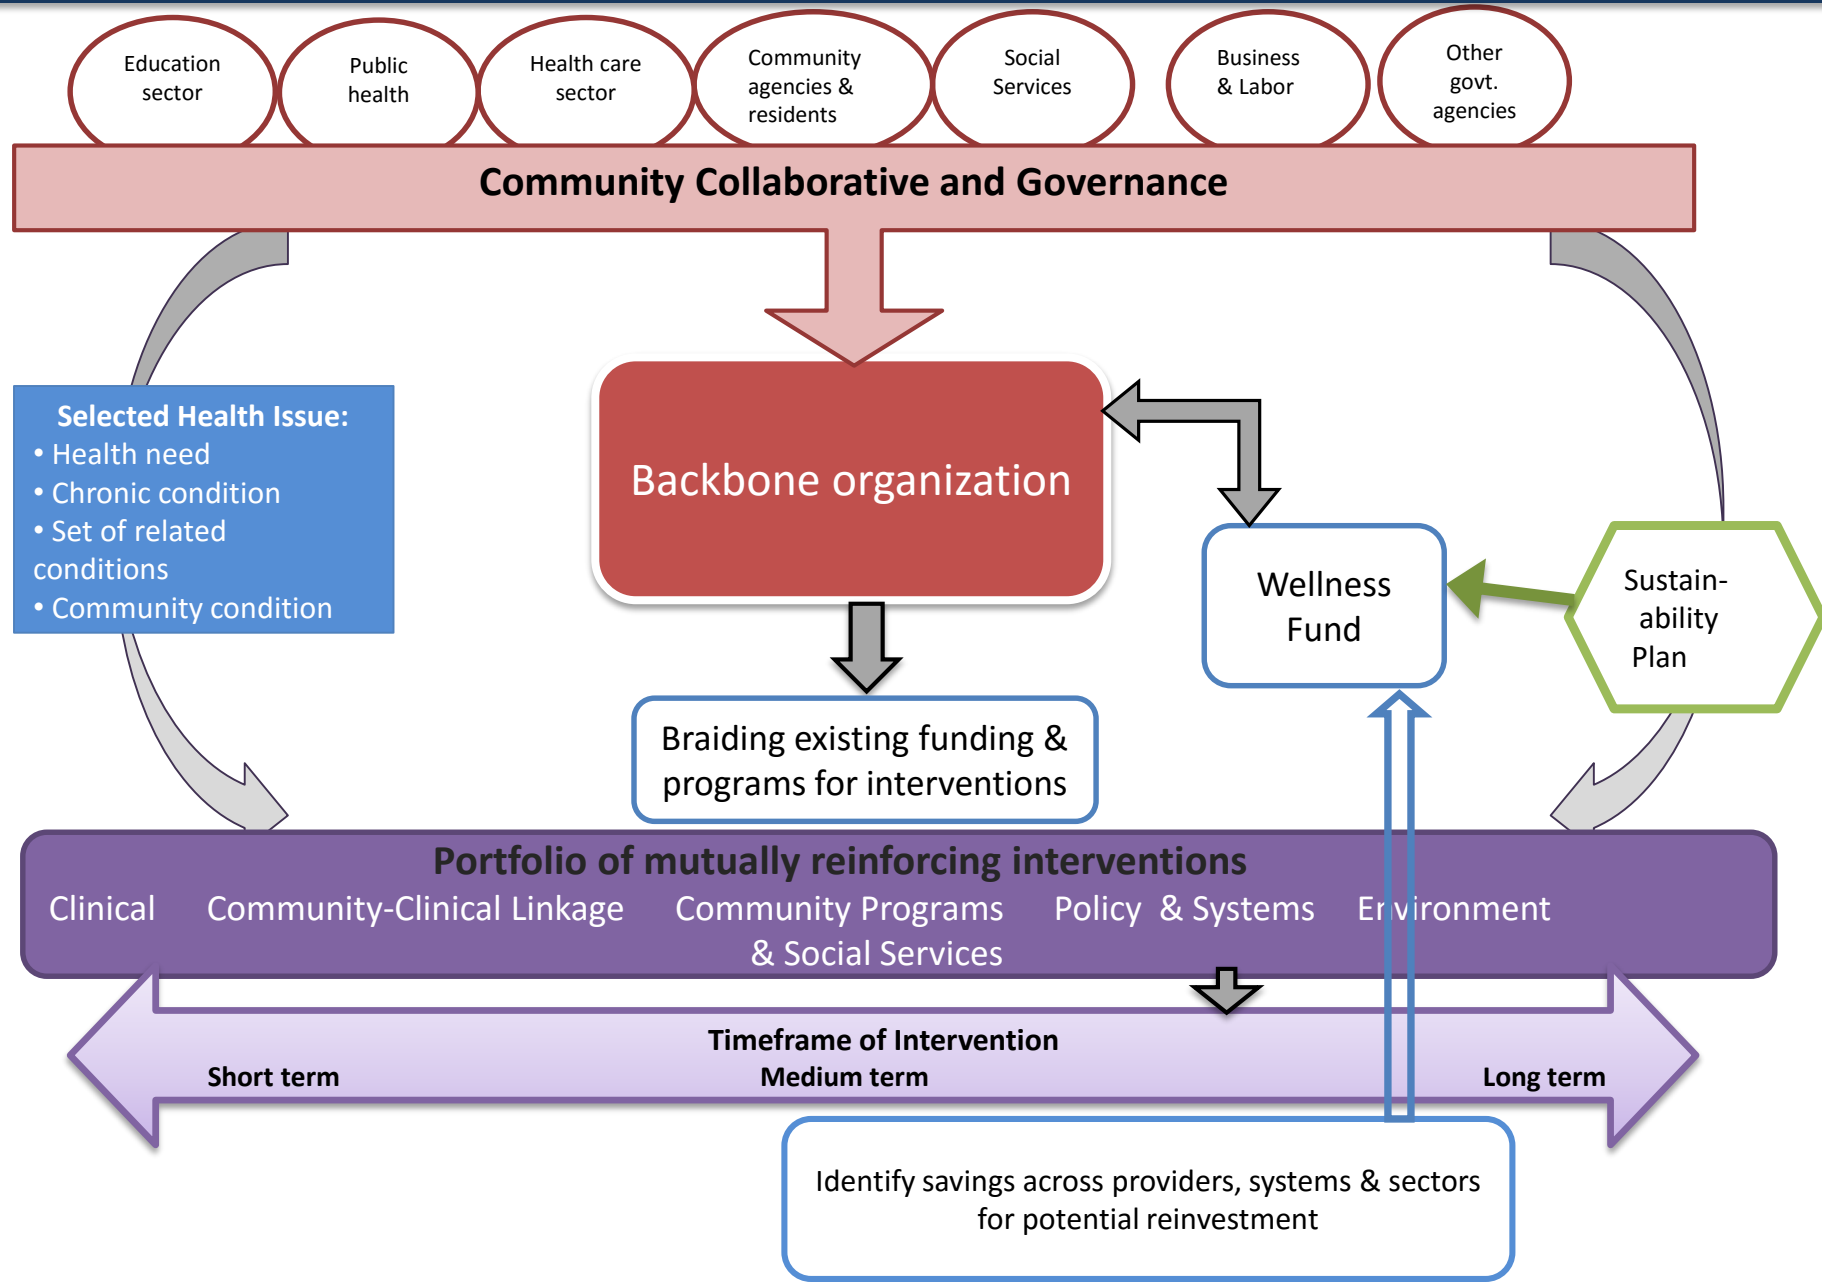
Education sector

Public health

Health care sector

Community agencies & residents

Social Services

Business & Labor

Other govt. agencies

Community Collaborative and Governance

Selected Health Issue:
• Health need
• Chronic condition
• Set of related conditions
• Community condition

Backbone organization

Wellness Fund

Sustain-ability Plan

Braiding existing funding & programs for interventions

Portfolio of mutually reinforcing interventions

Clinical

Community-Clinical Linkage

Community Programs & Social Services

Policy & Systems

Environment

Timeframe of Intervention

Short term

Medium term

Long term

Identify savings across providers, systems & sectors for potential reinvestment